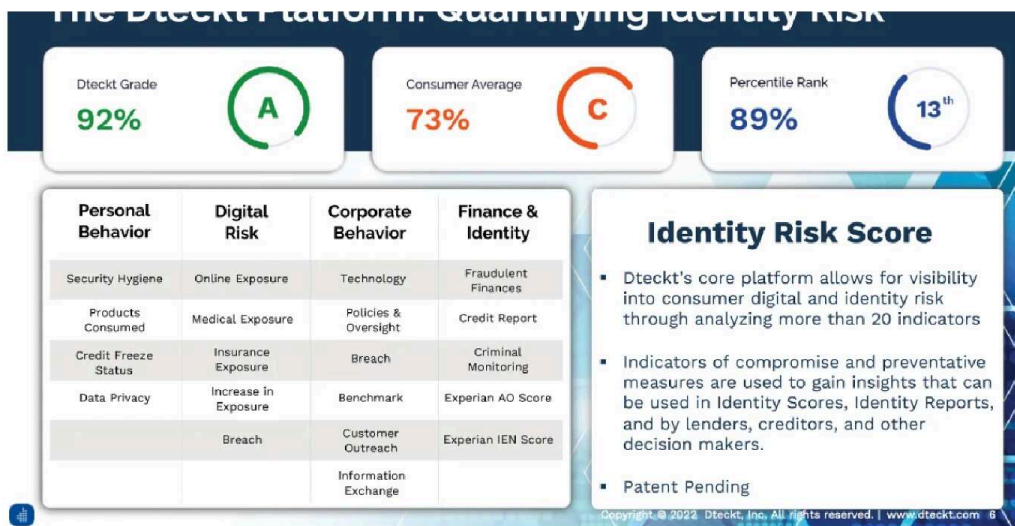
The Dteckt Platform: Quantifying Identity Risk

Dteckt Grade
92%
A

Consumer Average
73%
C

Percentile Rank
89%
$13^{th}$

| Personal Behavior | Digital Risk | Corporate Behavior | Finance & Identity |
|---|---|---|---|
| Security Hygiene | Online Exposure | Technology | Fraudulent Finances |
| Products Consumed | Medical Exposure | Policies & Oversight | Credit Report |
| Credit Freeze Status | Insurance Exposure | Breach | Criminal Monitoring |
| Data Privacy | Increase in Exposure | Benchmark | Experian AO Score |
| | Breach | Customer Outreach | Experian IEN Score |
| | | Information Exchange | |

Identity Risk Score

▪ Dteckt's core platform allows for visibility into consumer digital and identity risk through analyzing more than 20 indicators

▪ Indicators of compromise and preventative measures are used to gain insights that can be used in Identity Scores, Identity Reports, and by lenders, creditors, and other decision makers.

▪ Patent Pending

Copyright © 2022 Dteckt, Inc. All rights reserved. | www.dteckt.com 6